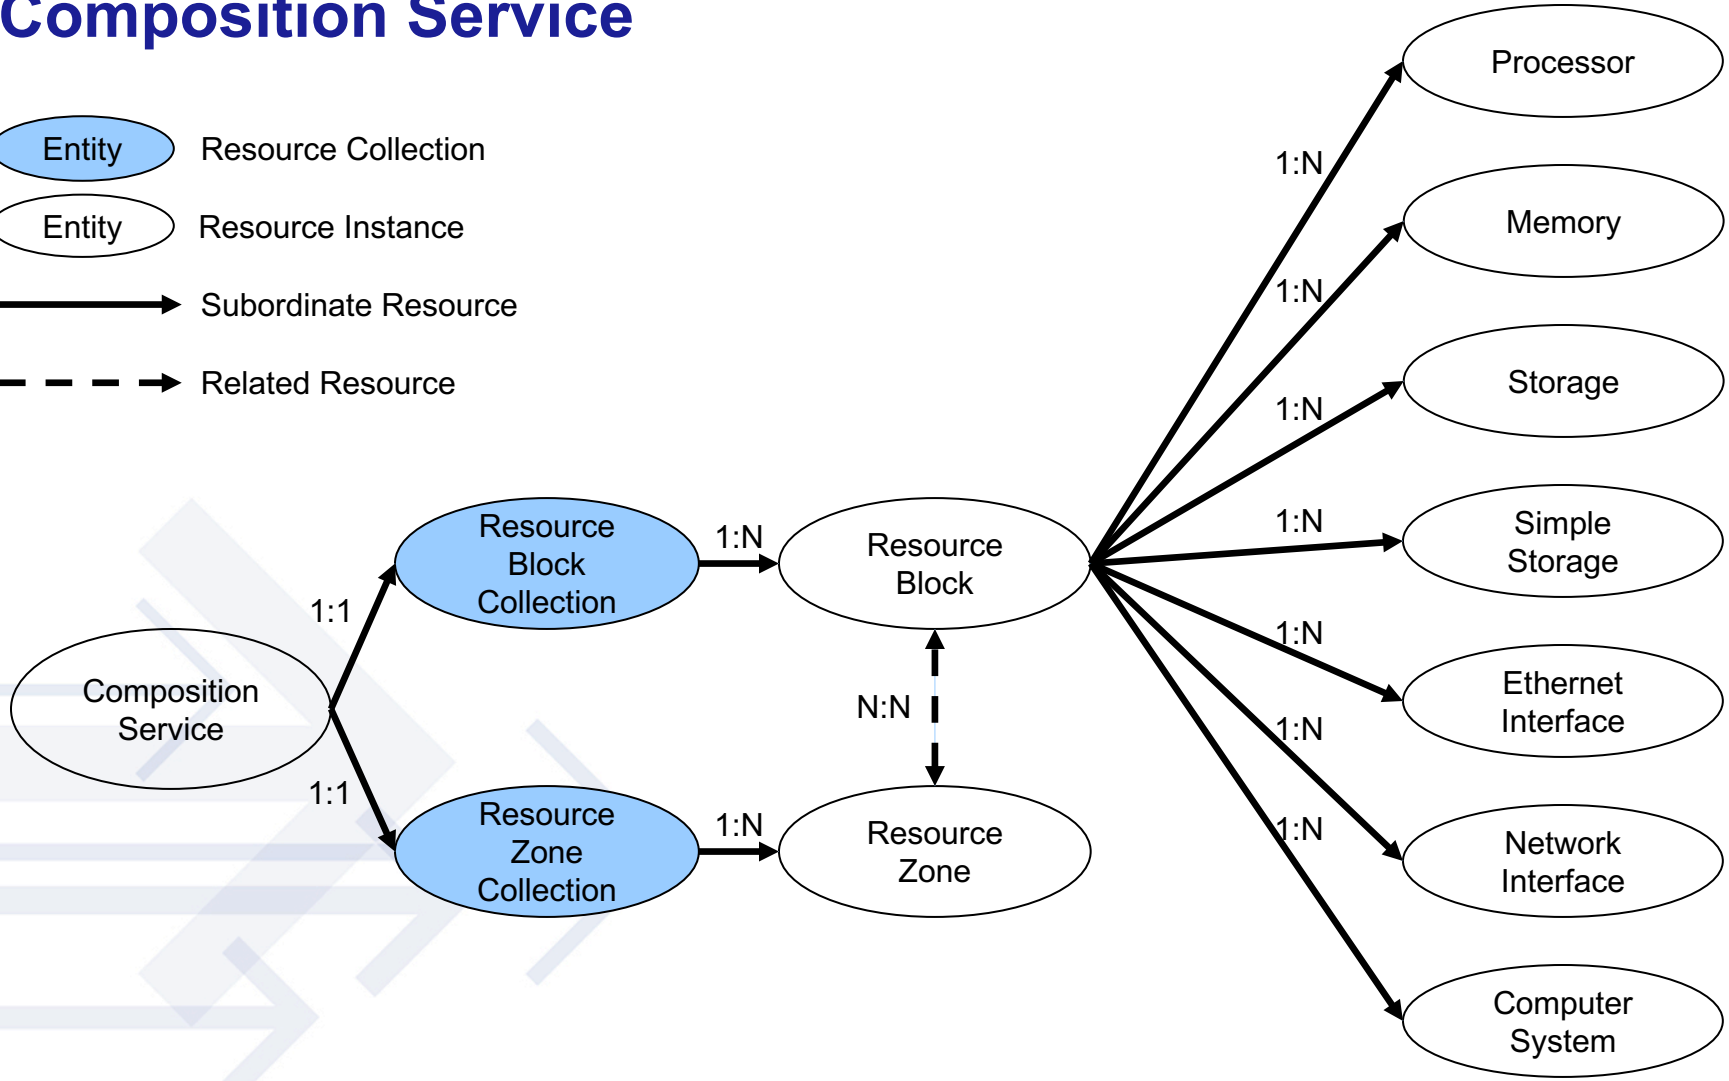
Composition Service

Entity Resource Collection

Entity Resource Instance

Subordinate Resource

Related Resource

Composition Service

1:1

1:1

Resource Block Collection

Resource Zone Collection

1:N

1:N

Resource Block

N:N

Resource Zone

1:N

1:N

1:N

1:N

1:N

1:N

1:N

Processor

Memory

Storage

Simple Storage

Ethernet Interface

Network Interface

Computer System